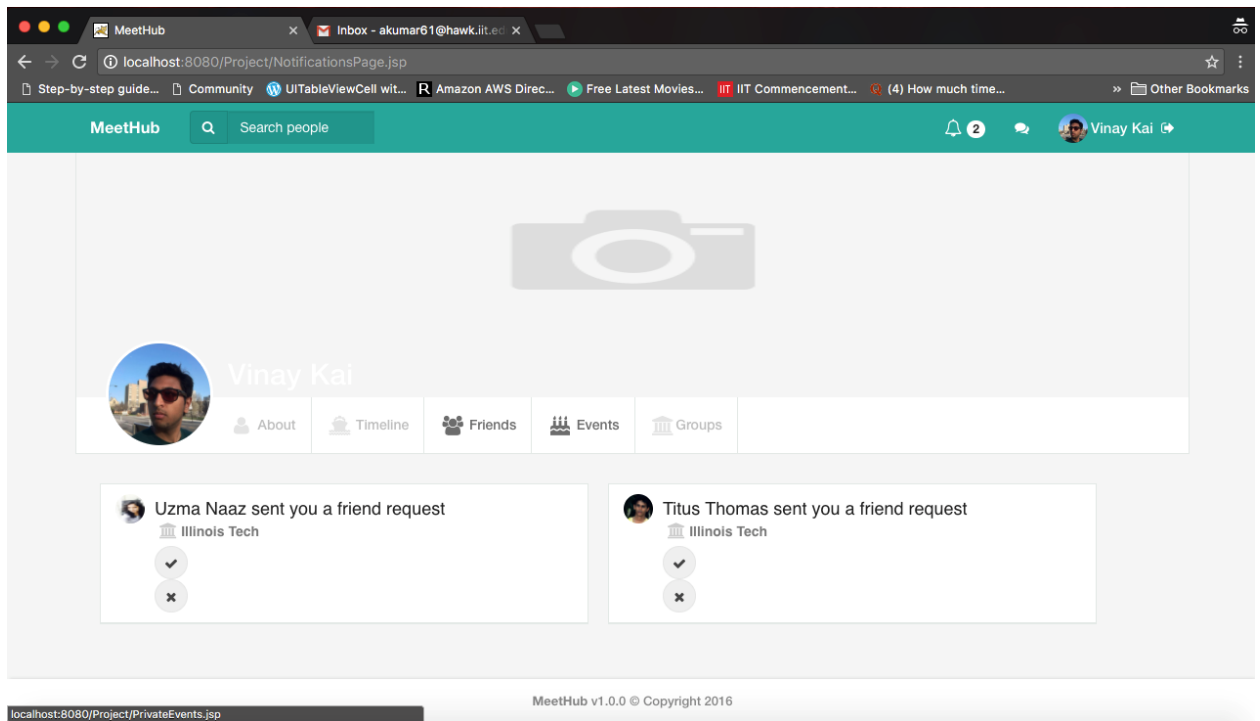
MeetHub
Inbox - akumar61@hawk.iit.ed
localhost:8080/Project/NotificationsPage.jsp
Step-by-step guide... Community UITableViewCell wit... Amazon AWS Direc... Free Latest Movies... IIT Commencement... (4) How much time... » Other Bookmarks

MeetHub
Search people
2
Vinay Kai

Vinay Kai
About Timeline Friends Events Groups

Uzma Naaz sent you a friend request
Illinois Tech

Titus Thomas sent you a friend request
Illinois Tech

MeetHub v1.0.0 © Copyright 2016
localhost:8080/Project/PrivateEvents.jsp